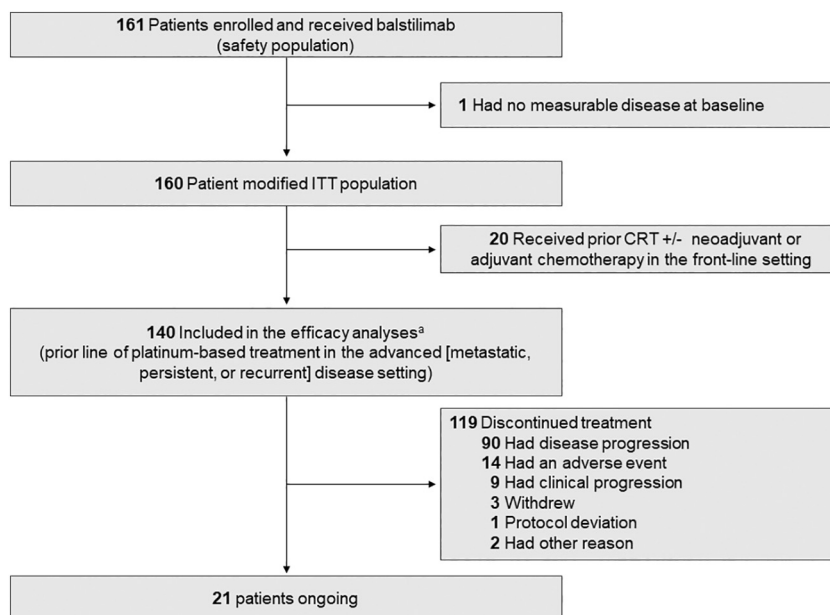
**161** Patients enrolled and received balstilimab (safety population)

**1** Had no measurable disease at baseline

**160** Patient modified ITT population

**20** Received prior CRT +/- neoadjuvant or adjuvant chemotherapy in the front-line setting

**140** Included in the efficacy analyses$^{a}$ (prior line of platinum-based treatment in the advanced [metastatic, persistent, or recurrent] disease setting)

**119** Discontinued treatment
**90** Had disease progression
**14** Had an adverse event
**9** Had clinical progression
**3** Withdrew
**1** Protocol deviation
**2** Had other reason

**21** patients ongoing